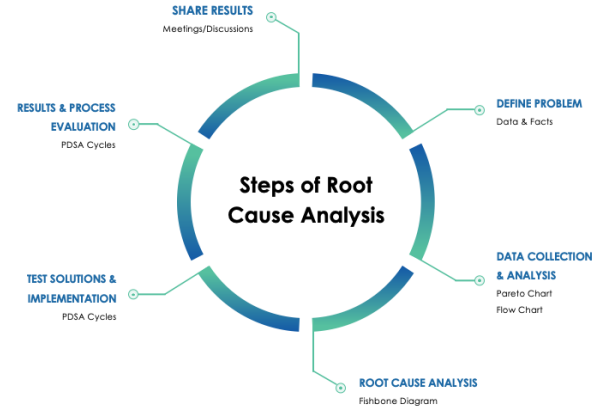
SHARE RESULTS
Meetings/Discussions

DEFINE PROBLEM
Data & Facts

DATA COLLECTION & ANALYSIS
Pareto Chart
Flow Chart

ROOT CAUSE ANALYSIS
Fishbone Diagram

TEST SOLUTIONS & IMPLEMENTATION
PDSA Cycles

RESULTS & PROCESS EVALUATION
PDSA Cycles

Steps of Root Cause Analysis